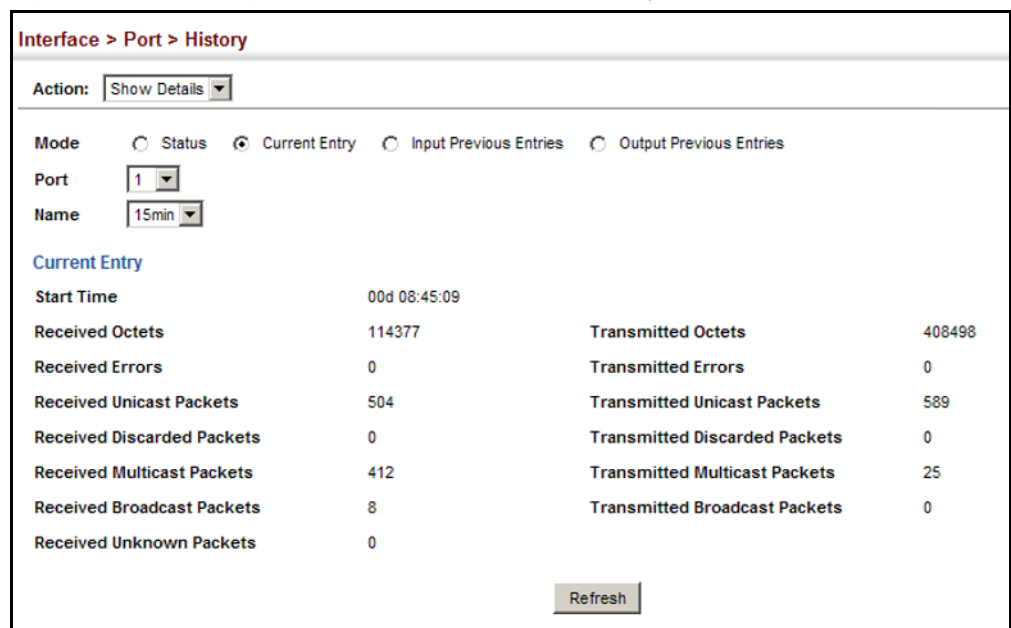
Interface > Port > History

Action: Show Details

Mode Status Current Entry Input Previous Entries Output Previous Entries
Port 1
Name 15min

Current Entry

| | | | |
|---|---|---|---|
| Start Time | 00d 08:45:09 | | |
| Received Octets | 114377 | Transmitted Octets | 408498 |
| Received Errors | 0 | Transmitted Errors | 0 |
| Received Unicast Packets | 504 | Transmitted Unicast Packets | 589 |
| Received Discarded Packets | 0 | Transmitted Discarded Packets | 0 |
| Received Multicast Packets | 412 | Transmitted Multicast Packets | 25 |
| Received Broadcast Packets | 8 | Transmitted Broadcast Packets | 0 |
| Received Unknown Packets | 0 | | |

Refresh